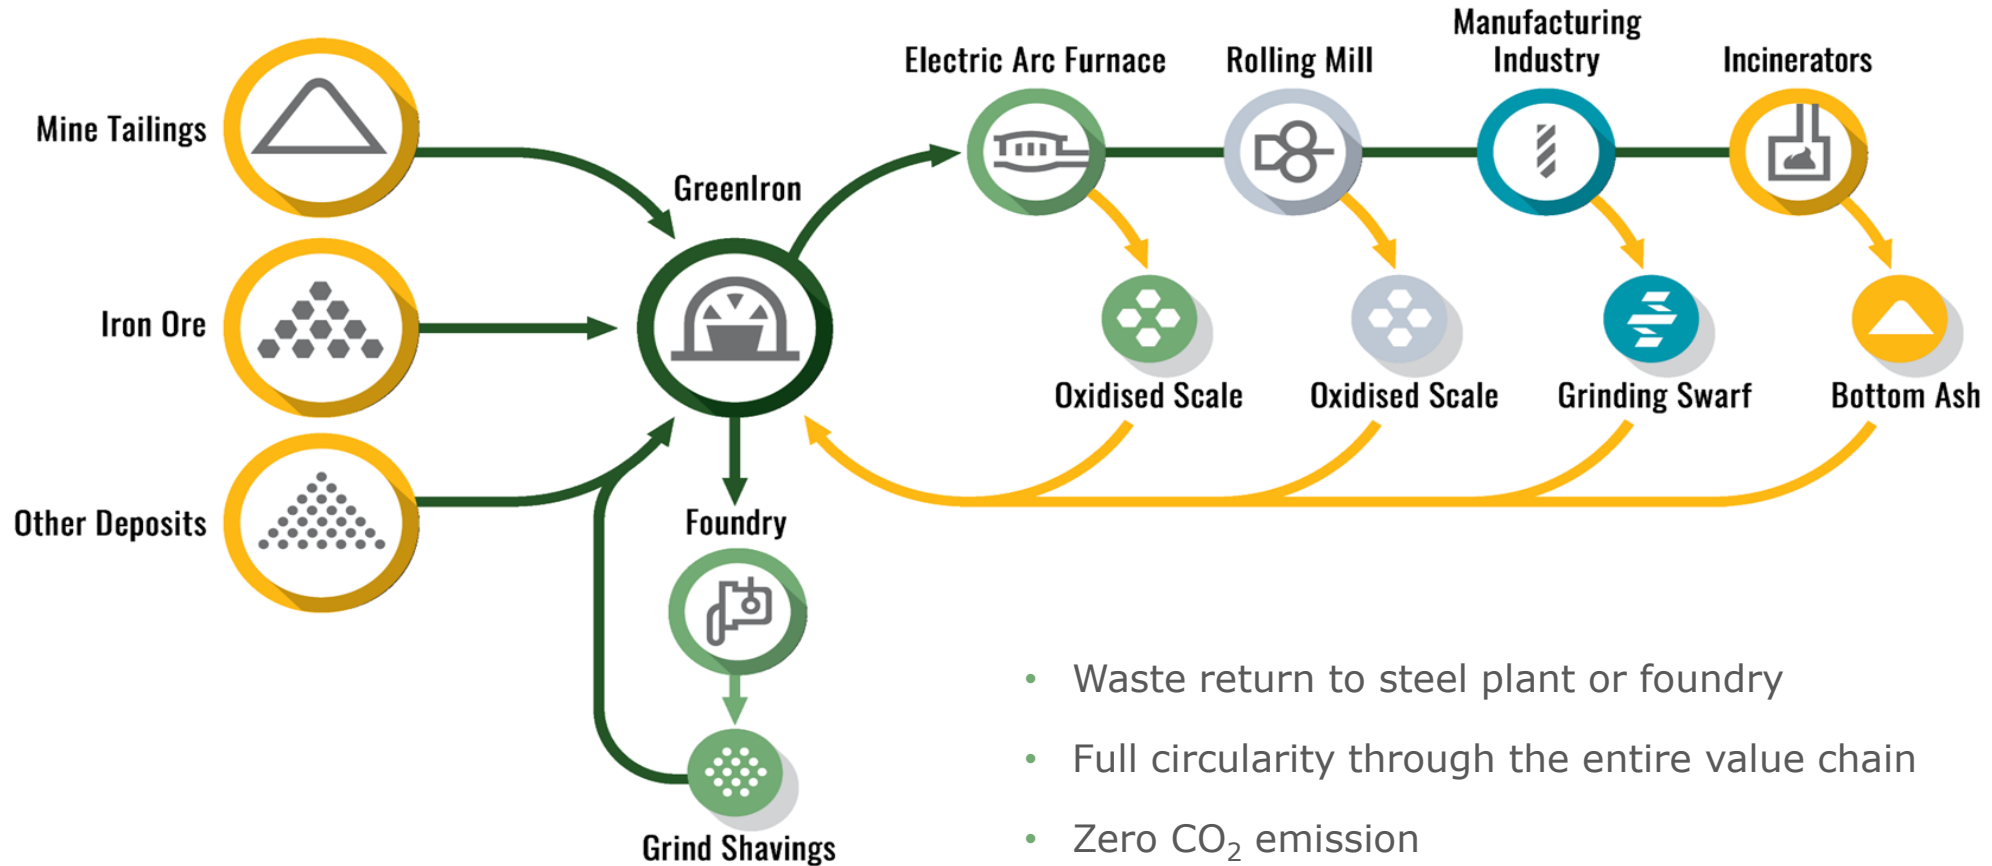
Mine Tailings

Iron Ore

Other Deposits

GreenIron

Foundry

Grind Shavings

Electric Arc Furnace

Rolling Mill

Manufacturing Industry

Incinerators

Oxidised Scale

Oxidised Scale

Grinding Swarf

Bottom Ash

• Waste return to steel plant or foundry

• Full circularity through the entire value chain

• Zero $CO_2$ emission